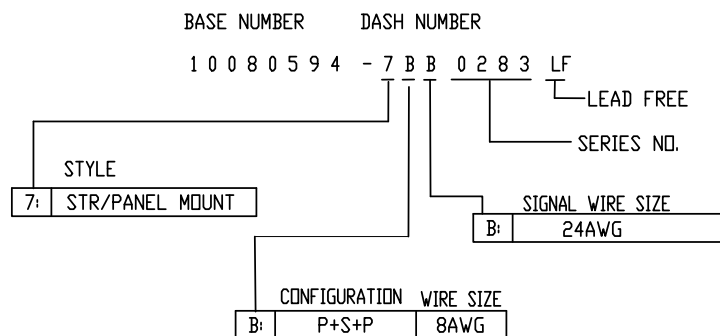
BASE NUMBER DASH NUMBER

1 0 0 8 0 5 9 4 - 7 B B 0 2 8 3 LF

LEAD FREE

SERIES NO.

STYLE

| 7: | STR/PANEL MOUNT |
|---|---|

SIGNAL WIRE SIZE

| B: | 24AWG |
|---|---|

| | CONFIGURATION | WIRE SIZE |
|---|---|---|
| B: | P+S+P | 8AWG |